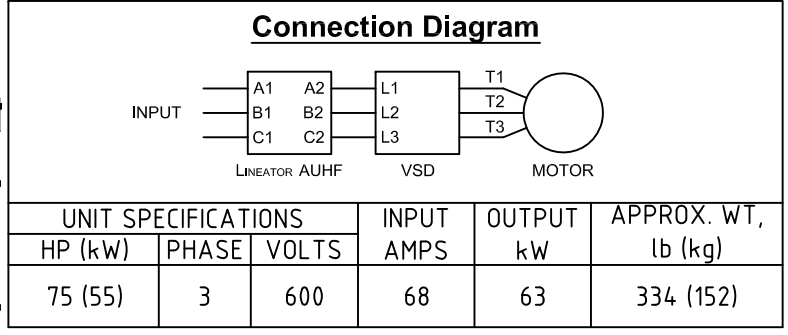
Connection Diagram

INPUT

A1 A2
B1 B2
C1 C2

LINEATOR AUHF

L1
L2
L3

VSD

T1
T2
T3

MOTOR

| UNIT SPECIFICATIONS | | | INPUT | OUTPUT | APPROX. WT, |
|---|---|---|---|---|---|
| HP (kW) | PHASE | VOLTS | AMPS | kW | lb (kg) |
| 75 (55) | 3 | 600 | 68 | 63 | 334 (152) |